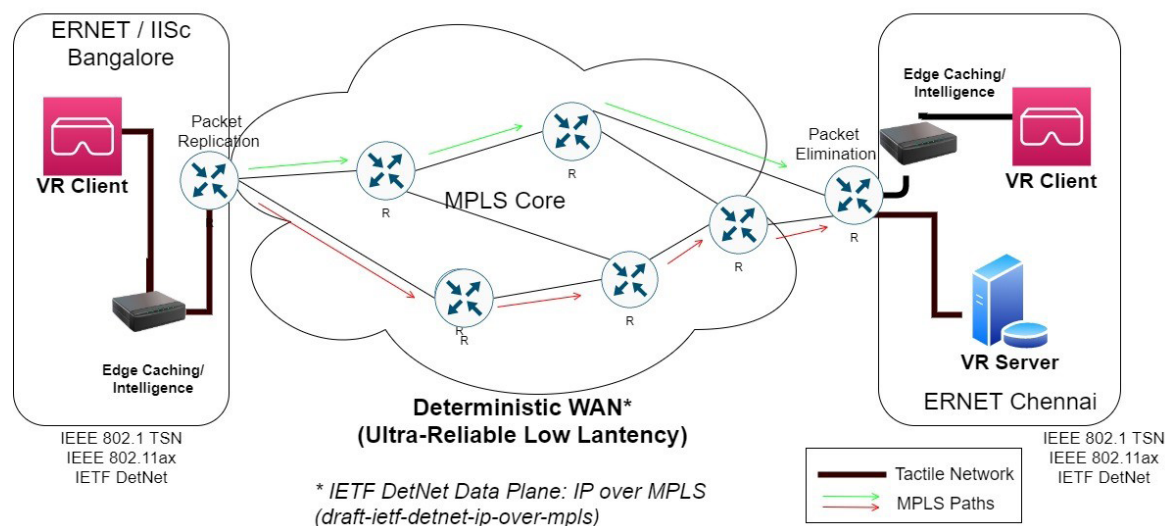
ERNET / IISc Bangalore

VR Client

Packet Replication

Edge Caching/ Intelligence

MPLS Core

R

R

R

R

R

R

R

Packet Elimination

Edge Caching/ Intelligence

VR Client

VR Server

ERNET Chennai

Deterministic WAN* (Ultra-Reliable Low Lantency)

IEEE 802.1 TSN
IEEE 802.11ax
IETF DetNet

* IETF DetNet Data Plane: IP over MPLS (draft-ietf-detnet-ip-over-mpls)

Tactile Network
MPLS Paths

IEEE 802.1 TSN
IEEE 802.11ax
IETF DetNet